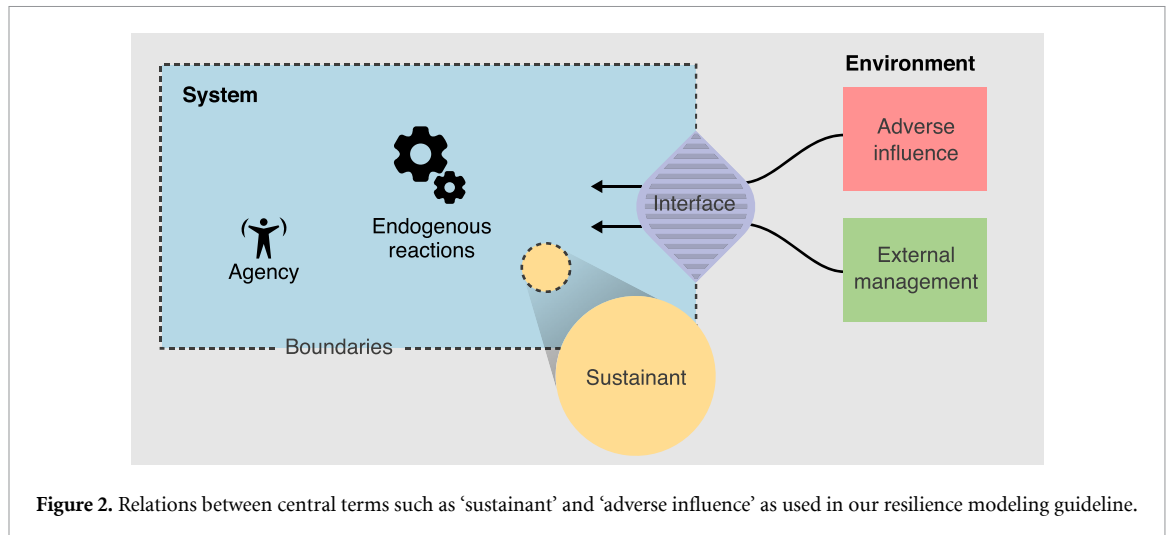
Environment

System

Adverse influence

Endogenous reactions

Interface

Agency

External management

Boundaries

Sustainant

**Figure 2.** Relations between central terms such as 'sustainant' and 'adverse influence' as used in our resilience modeling guideline.